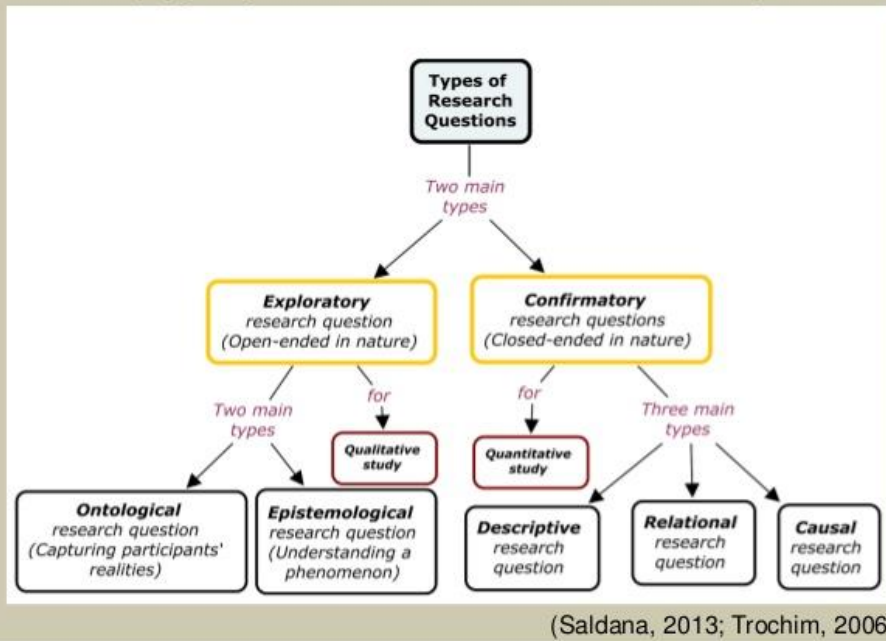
Types of Research Questions

Two main types

Exploratory research question (Open-ended in nature)

Confirmatory research questions (Closed-ended in nature)

Two main types

for

Qualitative study

for

Quantitative study

Three main types

Ontological research question (Capturing participants' realities)

Epistemological research question (Understanding a phenomenon)

Descriptive research question

Relational research question

Causal research question

(Saldana, 2013; Trochim, 2006